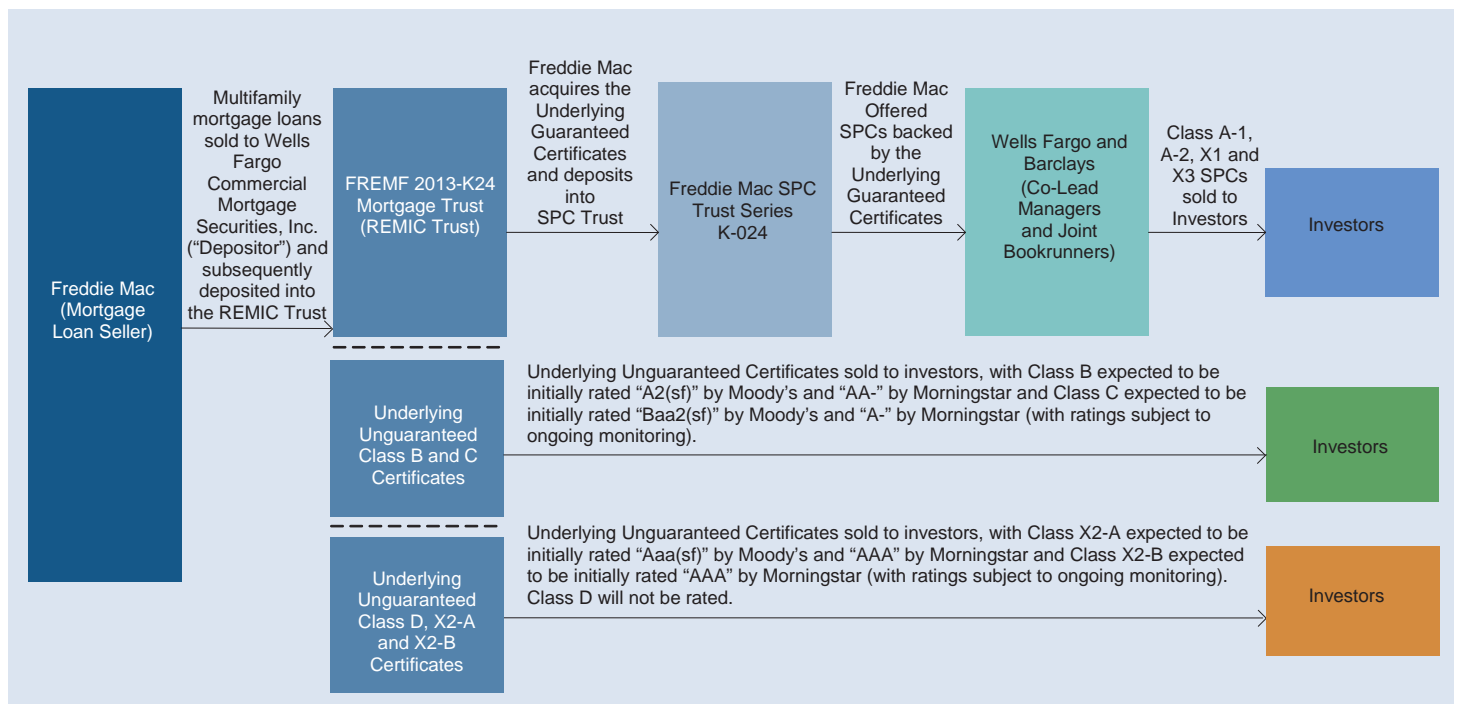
Freddie Mac (Mortgage Loan Seller)

Multifamily mortgage loans sold to Wells Fargo Commercial Mortgage Securities, Inc. ("Depositor") and subsequently deposited into the REMIC Trust

FREMF 2013-K24 Mortgage Trust (REMIC Trust)

Freddie Mac acquires the Underlying Guaranteed Certificates and deposits into SPC Trust

Freddie Mac SPC Trust Series K-024

Freddie Mac Offered SPCs backed by the Underlying Guaranteed Certificates

Wells Fargo and Barclays (Co-Lead Managers and Joint Bookrunners)

Class A-1, A-2, X1 and X3 SPCs sold to Investors

Investors

Underlying Unguaranteed Class B and C Certificates

Underlying Unguaranteed Certificates sold to investors, with Class B expected to be initially rated "A2(sf)" by Moody's and "AA-" by Morningstar and Class C expected to be initially rated "Baa2(sf)" by Moody's and "A-" by Morningstar (with ratings subject to ongoing monitoring).

Investors

Underlying Unguaranteed Class D, X2-A and X2-B Certificates

Underlying Unguaranteed Certificates sold to investors, with Class X2-A expected to be initially rated "Aaa(sf)" by Moody's and "AAA" by Morningstar and Class X2-B expected to be initially rated "AAA" by Morningstar (with ratings subject to ongoing monitoring). Class D will not be rated.

Investors